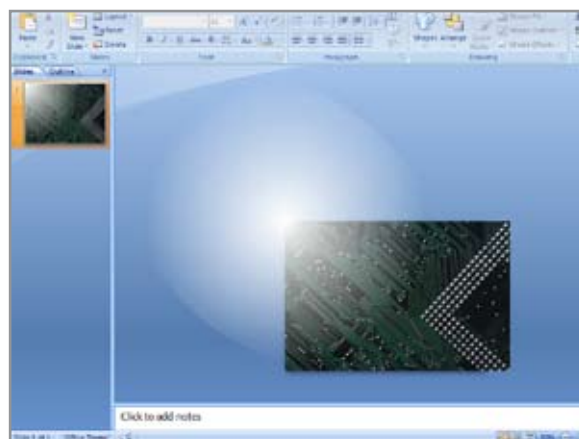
Paste

New Slide

Layout

Reset

Delete

Clipboard

Slides

Font

Paragraph

Shapes

Arrange

Quick Styles

Shape Fill

Shape Outline

Shape Effects

Drawing

Slides

Outline

1

Click to add notes

Slide 1 of 1

Office Theme